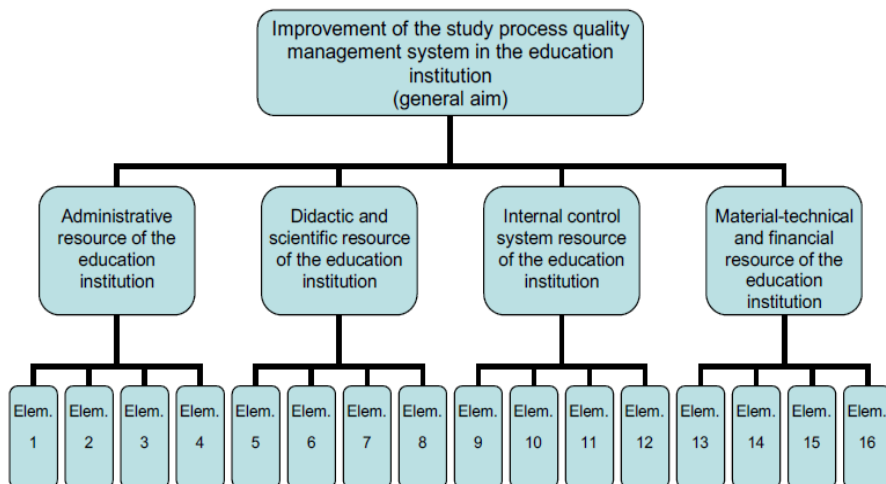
Improvement of the study process quality management system in the education institution
(general aim)

Administrative resource of the education institution

Didactic and scientific resource of the education institution

Internal control system resource of the education institution

Material-technical and financial resource of the education institution

Elem. 1

Elem. 2

Elem. 3

Elem. 4

Elem. 5

Elem. 6

Elem. 7

Elem. 8

Elem. 9

Elem. 10

Elem. 11

Elem. 12

Elem. 13

Elem. 14

Elem. 15

Elem. 16